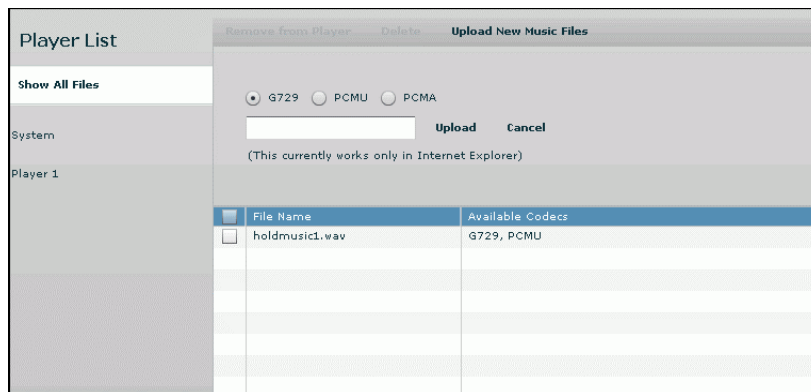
Player List

Show All Files

System

Player 1

Remove from Player Delete Upload New Music Files

G729 PCMU PCMA

Upload Cancel

(This currently works only in Internet Explorer)

| | File Name | Available Codecs |
|---|---|---|
| | holdmusic1.wav | G729, PCMU |